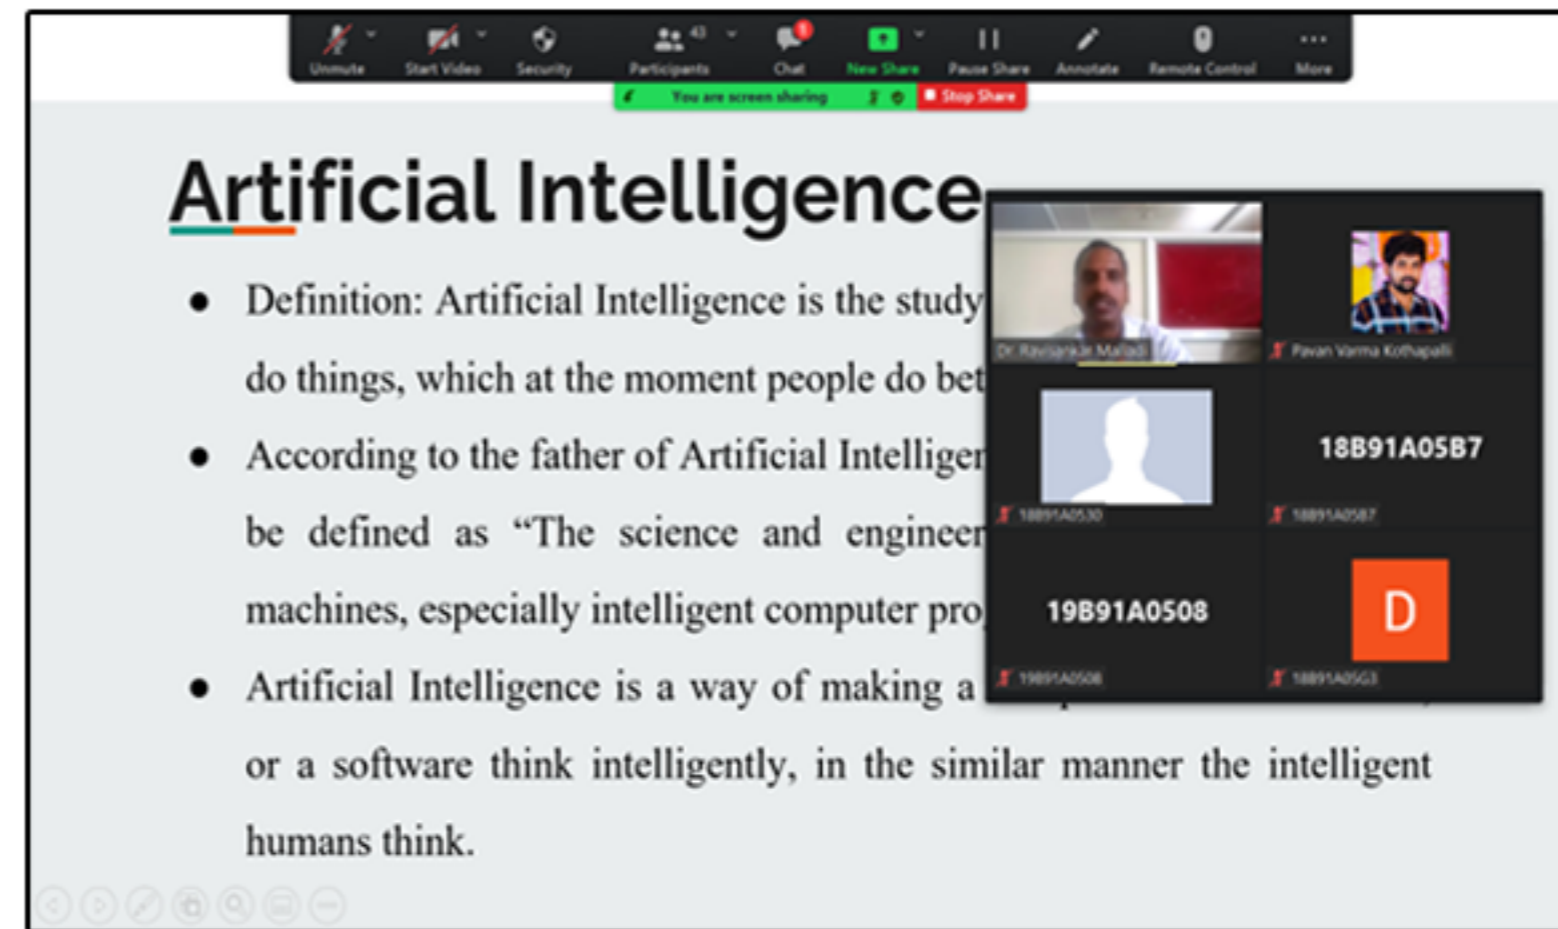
Unmute Start Video Security Participants 43 Chat New Share Pause Share Annotate Remote Control More

You are screen sharing Stop Share

Artificial Intelligence

- Definition: Artificial Intelligence is the study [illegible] do things, which at the moment people do bet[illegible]
- According to the father of Artificial Intelliger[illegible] be defined as "The science and engineer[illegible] machines, especially intelligent computer pro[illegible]
- Artificial Intelligence is a way of making a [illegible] or a software think intelligently, in the similar manner the intelligent humans think.

Dr. Ravisankar Malladi

Pavan Varma Kothapalli

18B91A0530

18B91A05B7

18B91A05B7

19B91A0508

19B91A0508

D

18B91A05G3